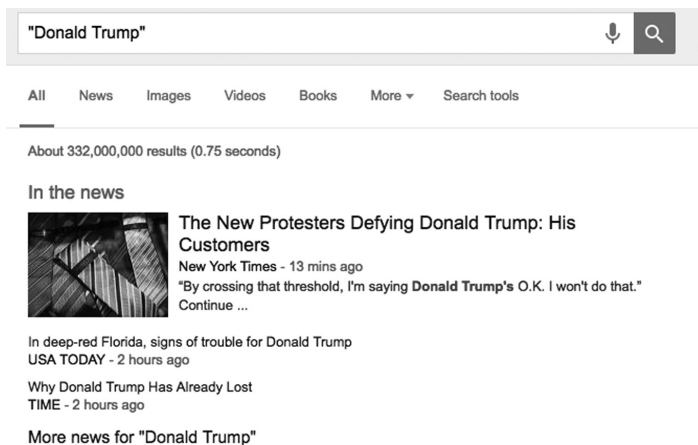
"Donald Trump"

All News Images Videos Books More ▾ Search tools

About 332,000,000 results (0.75 seconds)

In the news

The New Protesters Defying Donald Trump: His Customers
New York Times - 13 mins ago
"By crossing that threshold, I'm saying Donald Trump's O.K. I won't do that." Continue ...

In deep-red Florida, signs of trouble for Donald Trump
USA TODAY - 2 hours ago

Why Donald Trump Has Already Lost
TIME - 2 hours ago

More news for "Donald Trump"